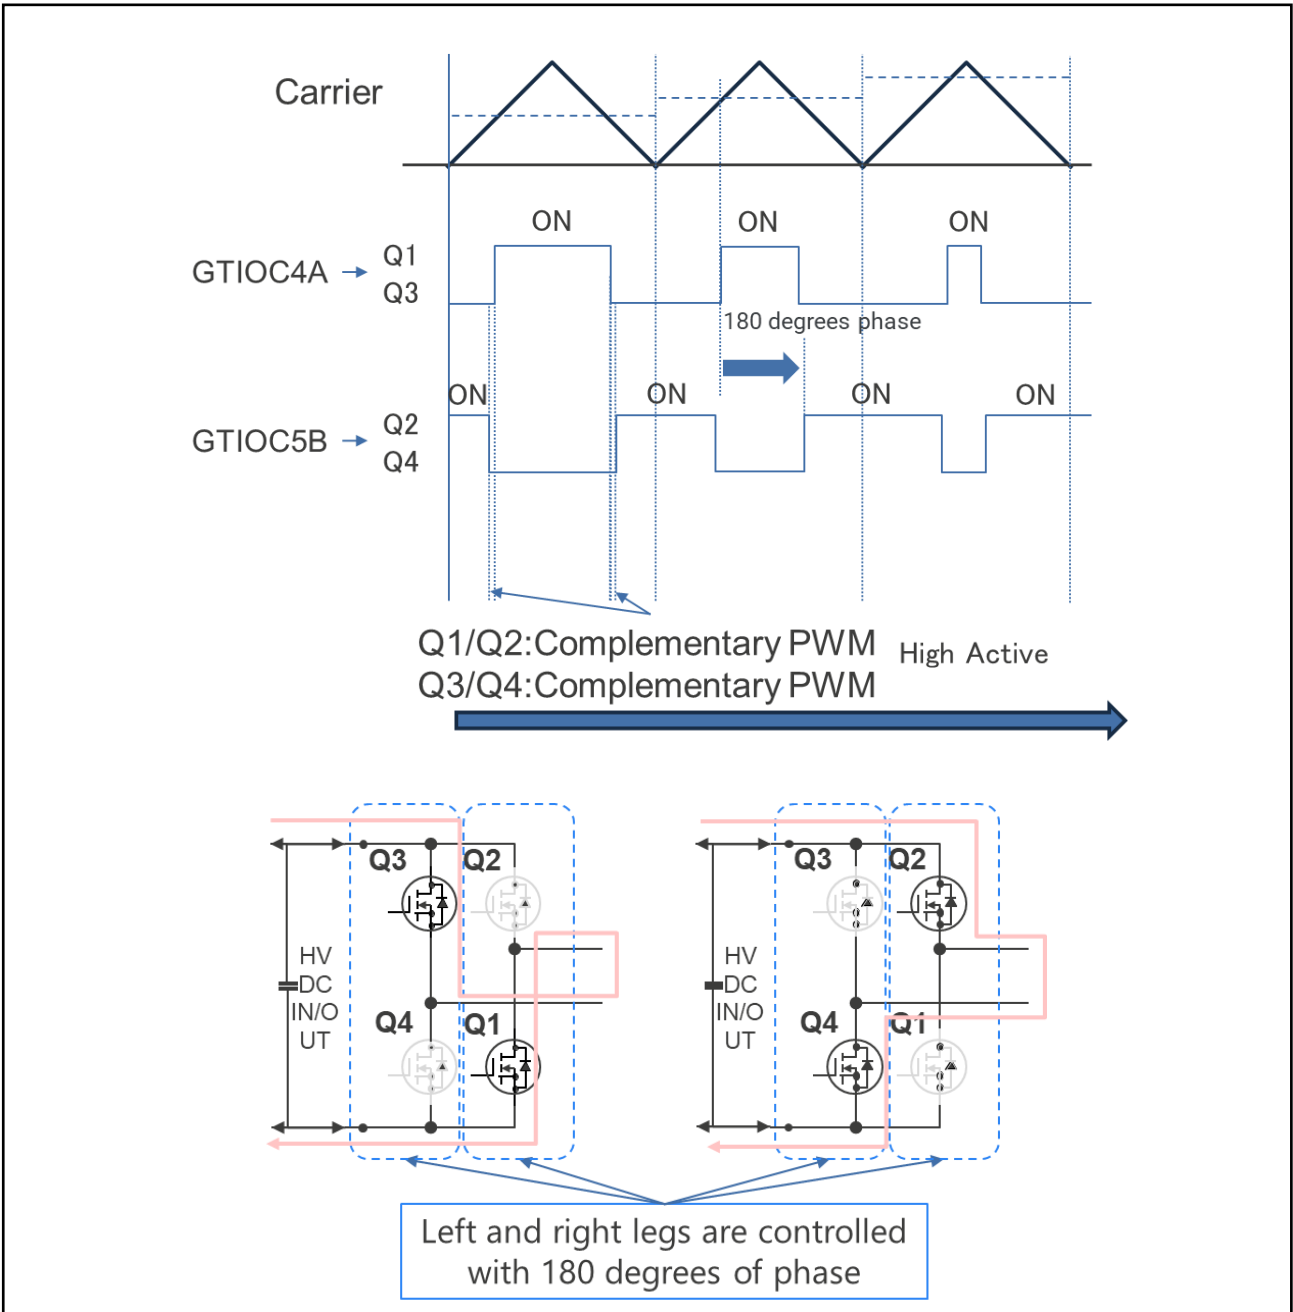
Carrier

ON ON ON

GTIOC4A → Q1 Q3

180 degrees phase

ON ON ON ON

GTIOC5B → Q2 Q4

Q1/Q2:Complementary PWM
Q3/Q4:Complementary PWM
High Active

Q3 Q2
HV DC IN/OUT
Q4 Q1

Q3 Q2
HV DC IN/OUT
Q4 Q1

Left and right legs are controlled with 180 degrees of phase